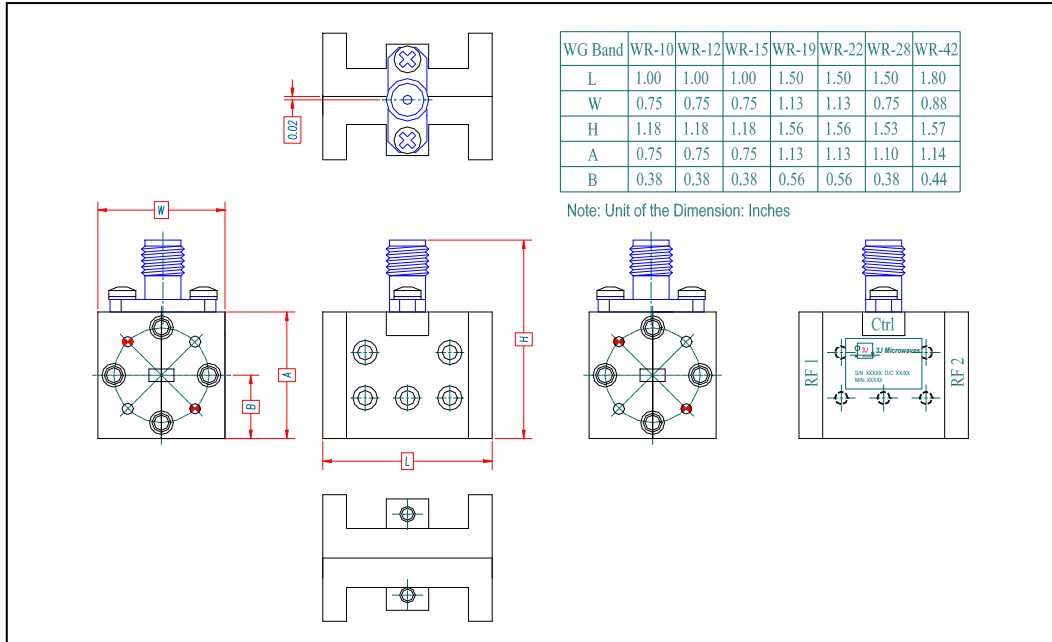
| WG Band | WR-10 | WR-12 | WR-15 | WR-19 | WR-22 | WR-28 | WR-42 |
|---|---|---|---|---|---|---|---|
| L | 1.00 | 1.00 | 1.00 | 1.50 | 1.50 | 1.50 | 1.80 |
| W | 0.75 | 0.75 | 0.75 | 1.13 | 1.13 | 0.75 | 0.88 |
| H | 1.18 | 1.18 | 1.18 | 1.56 | 1.56 | 1.53 | 1.57 |
| A | 0.75 | 0.75 | 0.75 | 1.13 | 1.13 | 1.10 | 1.14 |
| B | 0.38 | 0.38 | 0.38 | 0.56 | 0.56 | 0.38 | 0.44 |

Note: Unit of the Dimension: Inches

0.02

W

A

B

H

L

Ctrl

RF 1

RF 2

SJ Microwaves

S/N: XXXXX D/C: XXXX
M/N: XXXXX